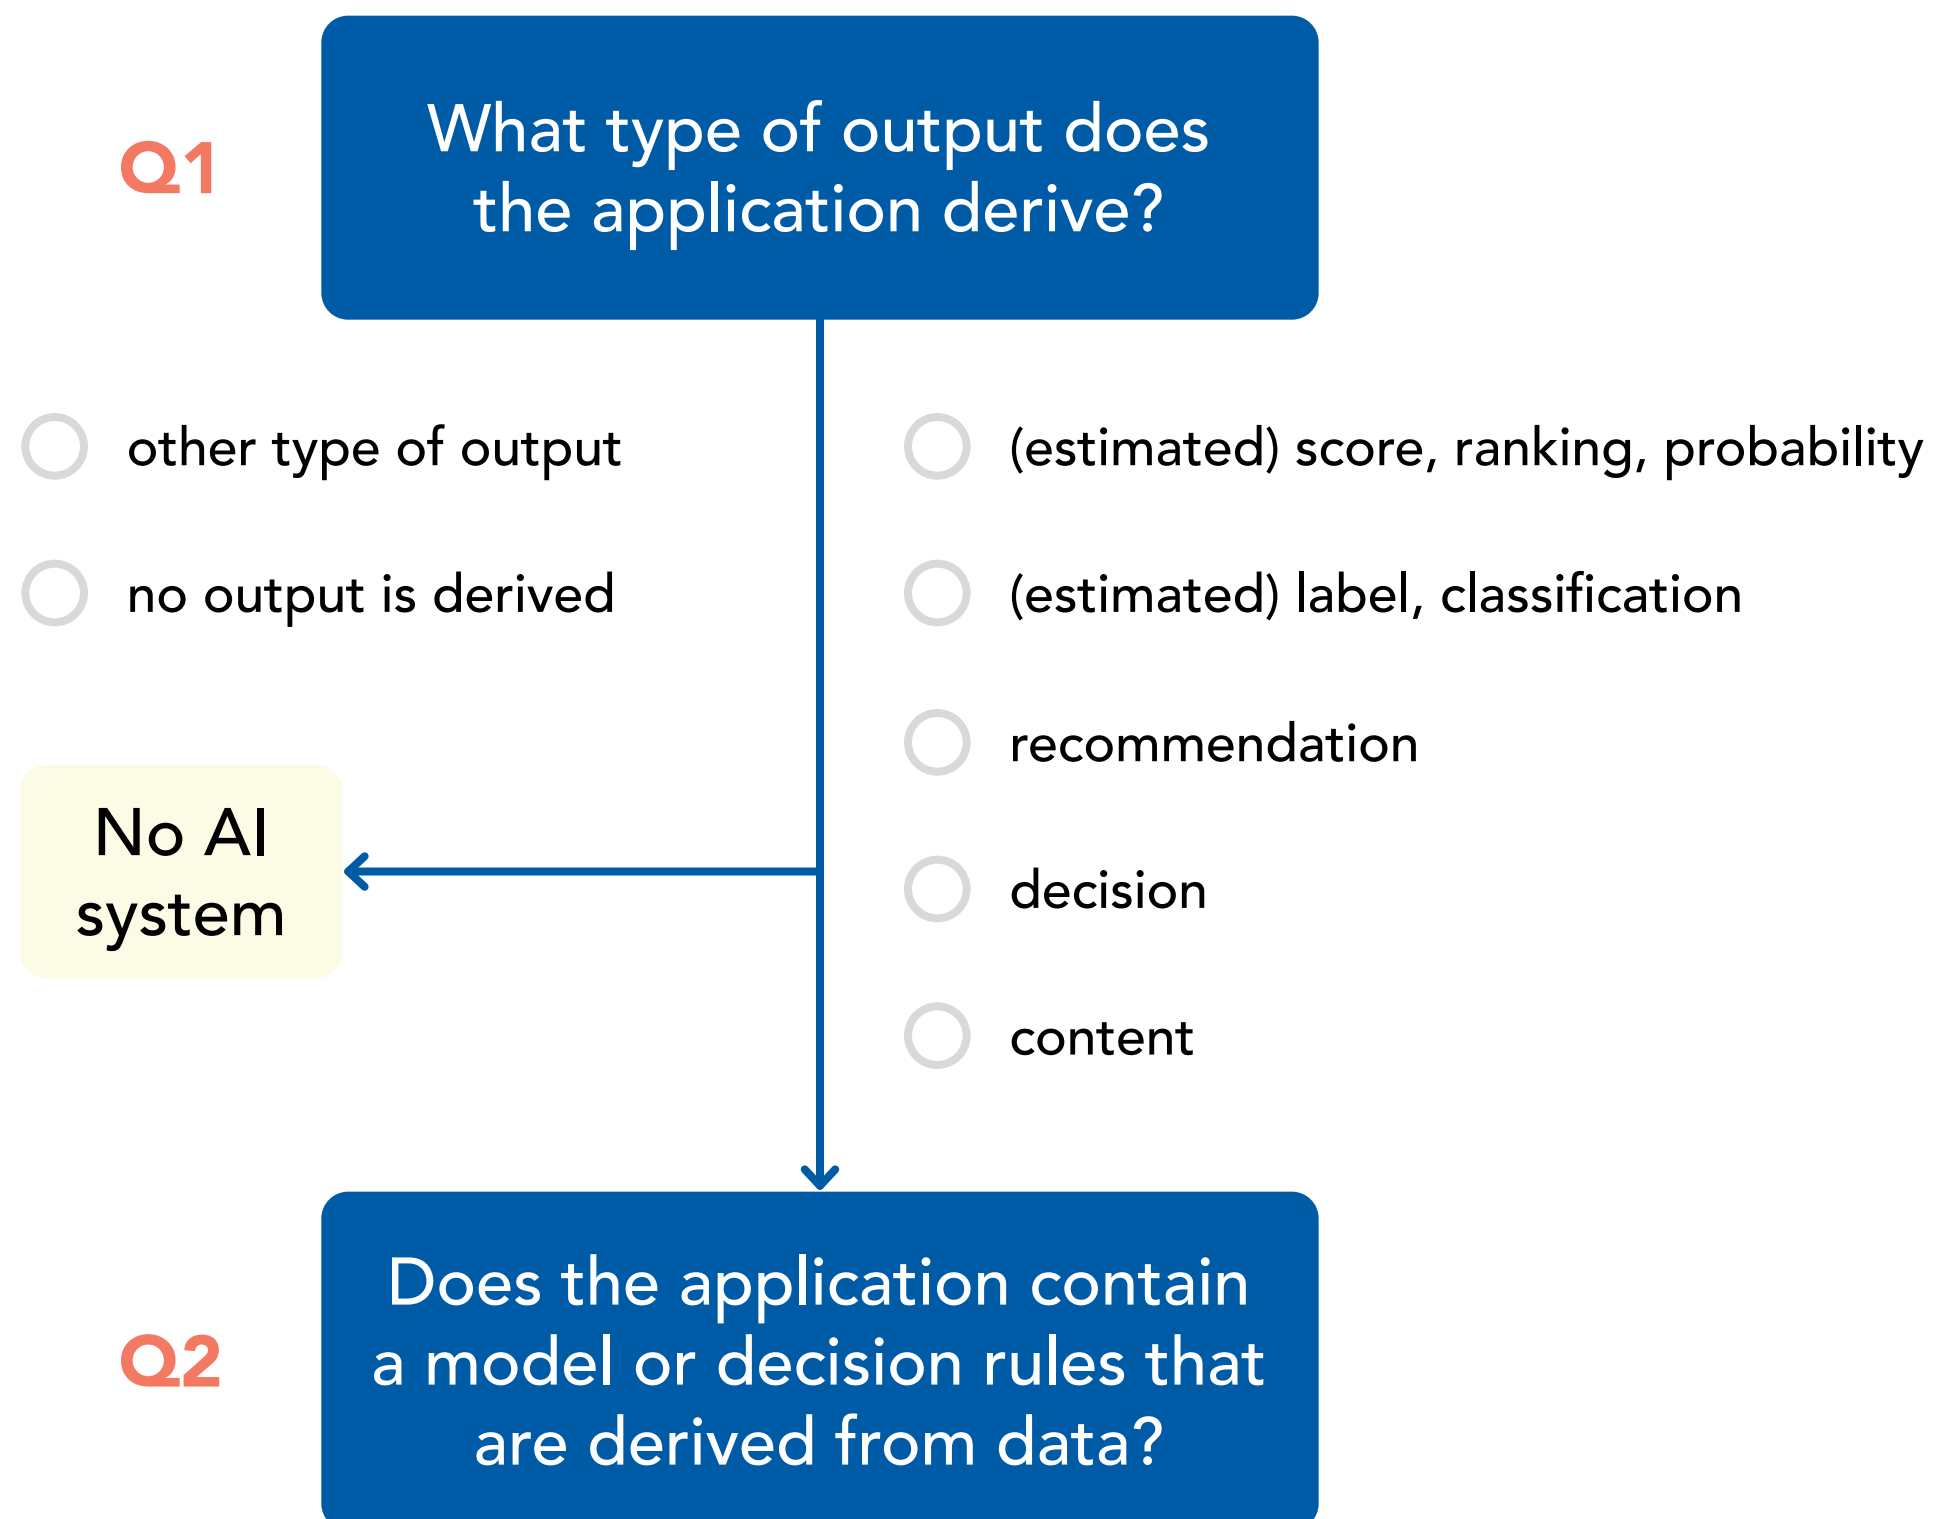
Q1

What type of output does the application derive?

other type of output

no output is derived

No AI system

(estimated) score, ranking, probability

(estimated) label, classification

recommendation

decision

content

Q2

Does the application contain a model or decision rules that are derived from data?